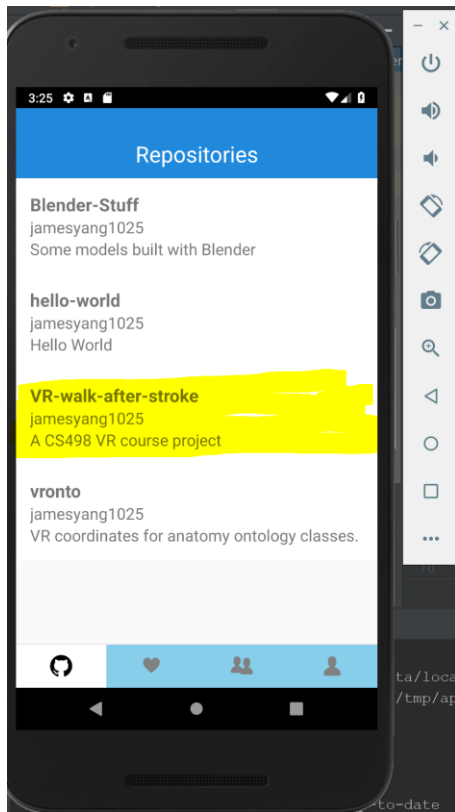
3:25

Repositories

Blender-Stuff
jamesyang1025
Some models built with Blender

hello-world
jamesyang1025
Hello World

VR-walk-after-stroke
jamesyang1025
A CS498 VR course project

vronto
jamesyang1025
VR coordinates for anatomy ontology classes.

ta/loca
/tmp/ap
-to-date